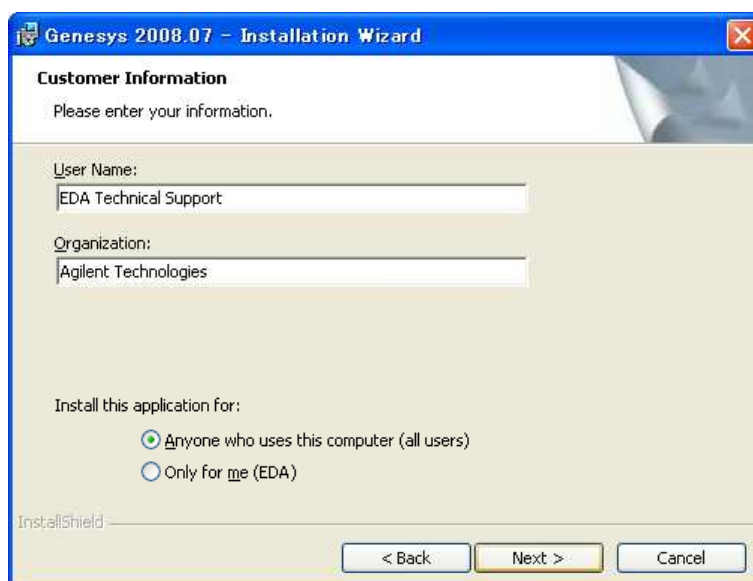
Genesys 2008.07 - Installation Wizard

Customer Information

Please enter your information.

User Name:

EDA Technical Support

Organization:

Agilent Technologies

Install this application for:

Anyone who uses this computer (all users)

Only for me (EDA)

InstallShield

< Back

Next >

Cancel